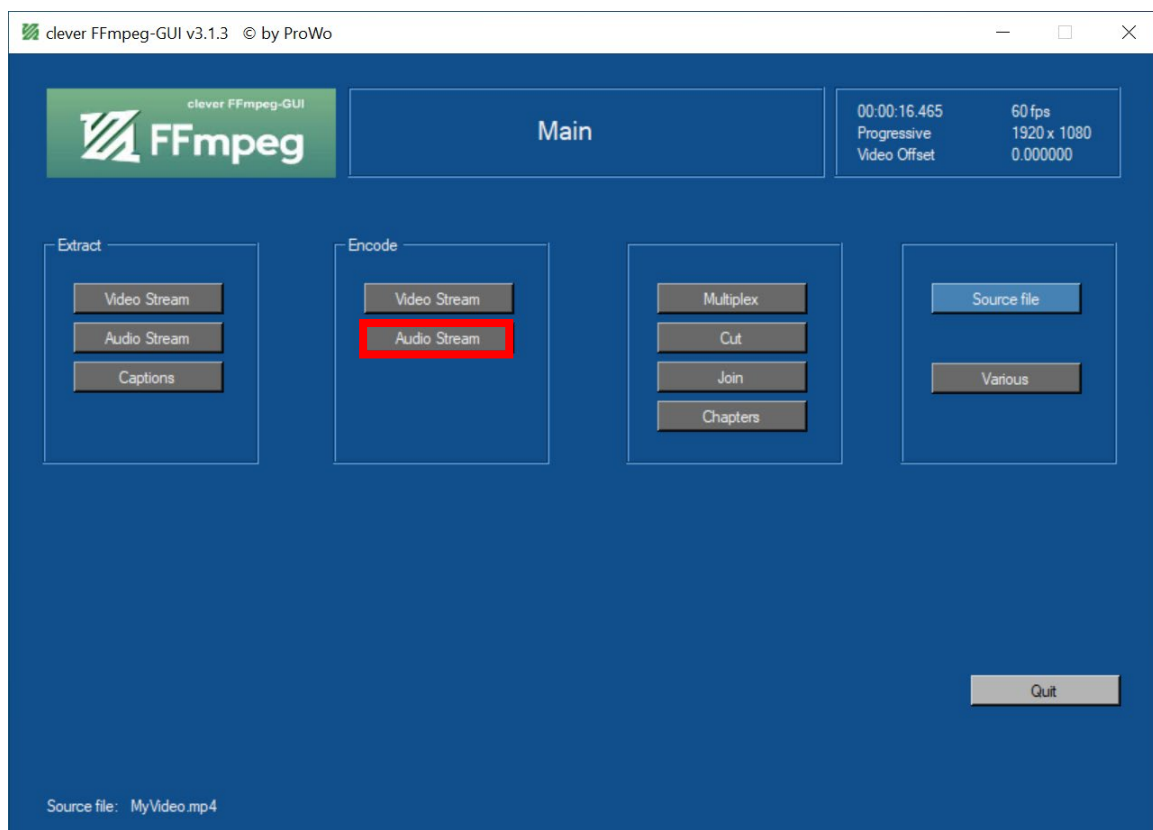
clever FFmpeg-GUI v3.1.3 © by ProWo

clever FFmpeg-GUI
FFmpeg

Main

| 00:00:16.465 | 60 fps |
|---|---|
| Progressive | 1920 x 1080 |
| Video Offset | 0.000000 |

Extract
Video Stream
Audio Stream
Captions

Encode
Video Stream
Audio Stream

Multiplex
Cut
Join
Chapters

Source file
Various

Quit

Source file: MyVideo.mp4